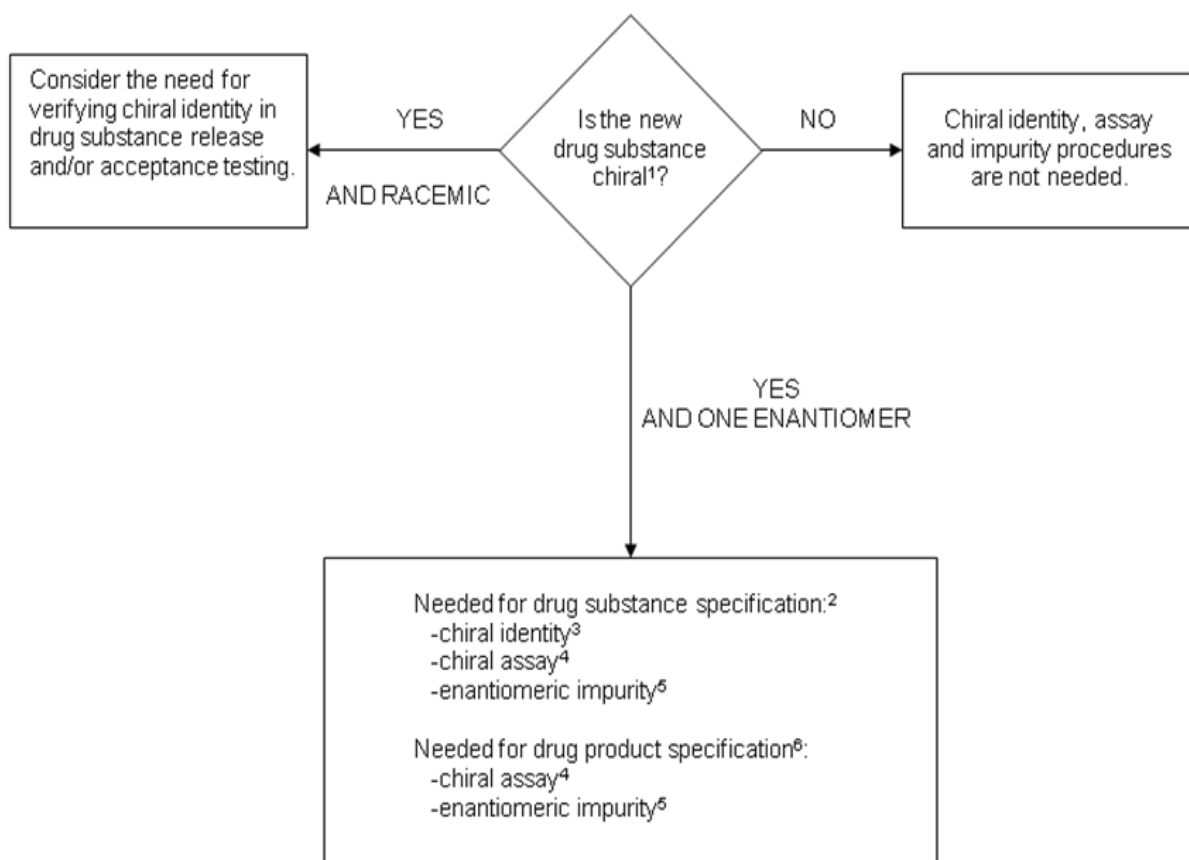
Consider the need for verifying chiral identity in drug substance release and/or acceptance testing.

YES

AND RACEMIC

Is the new drug substance chiral$^1$?

NO

Chiral identity, assay and impurity procedures are not needed.

YES
AND ONE ENANTIOMER

Needed for drug substance specification:$^2$
-chiral identity$^3$
-chiral assay$^4$
-enantiomeric impurity$^5$

Needed for drug product specification$^6$:
-chiral assay$^4$
-enantiomeric impurity$^5$